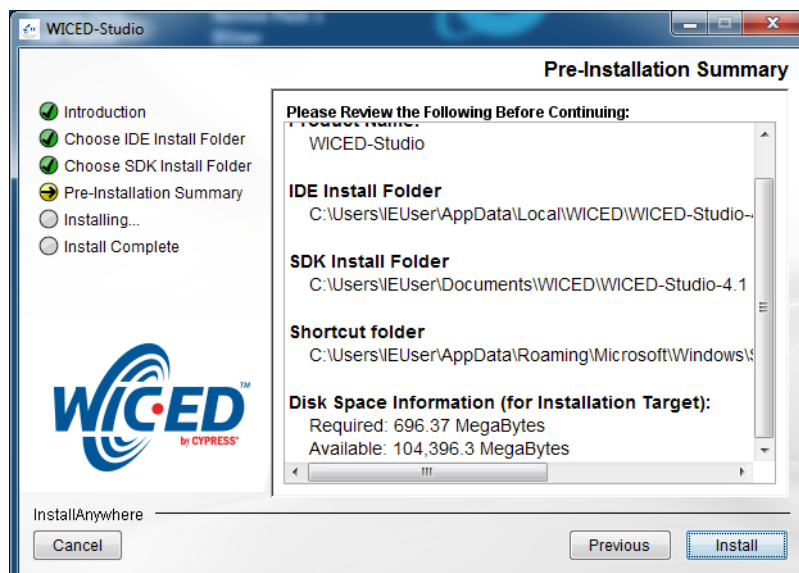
WICED-Studio

Pre-Installation Summary

Introduction
Choose IDE Install Folder
Choose SDK Install Folder
Pre-Installation Summary
Installing...
Install Complete

WICED™ by CYPRESS

Please Review the Following Before Continuing:

Product Name:
WICED-Studio

IDE Install Folder
C:\Users\IEUser\AppData\Local\WICED\WICED-Studio-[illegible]

SDK Install Folder
C:\Users\IEUser\Documents\WICED\WICED-Studio-4.1

Shortcut folder
C:\Users\IEUser\AppData\Roaming\Microsoft\Windows\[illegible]

Disk Space Information (for Installation Target):
Required: 696.37 MegaBytes
Available: 104,396.3 MegaBytes

InstallAnywhere

Cancel

Previous

Install